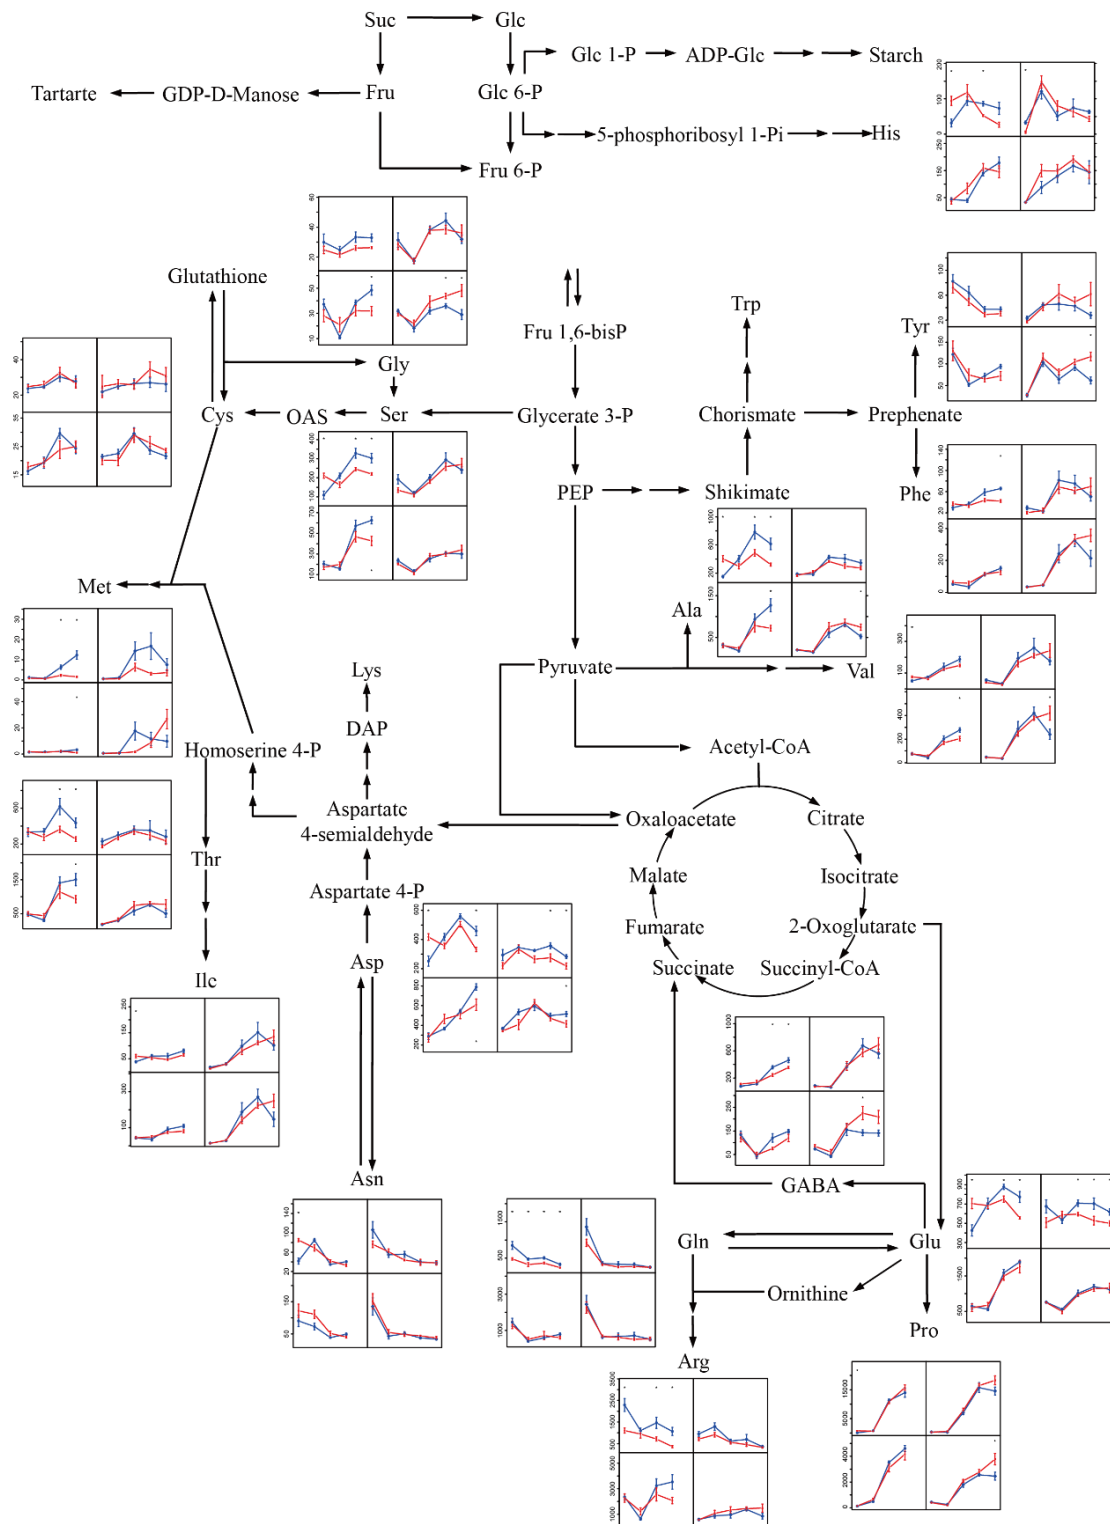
Suc
Glc
Tartarte
GDP-D-Manose
Fru
Glc 6-P
Glc 1-P
ADP-Glc
Starch
5-phosphoribosyl 1-Pi
His
Fru 6-P
Glutathione
Fru 1,6-bisP
Trp
Tyr
Gly
Cys
OAS
Ser
Glycerate 3-P
Chorismate
Prephenate
PEP
Shikimate
Phe
Met
Ala
Lys
Pyruvate
Val
DAP
Homoserine 4-P
Acetyl-CoA
Aspartate 4-semialdehyde
Oxaloacetate
Citrate
Thr
Malate
Isocitrate
Aspartate 4-P
Fumarate
2-Oxoglutarate
Asp
Succinate
Succinyl-CoA
Ilc
Asn
GABA
Gln
Glu
Ornithine
Pro
Arg